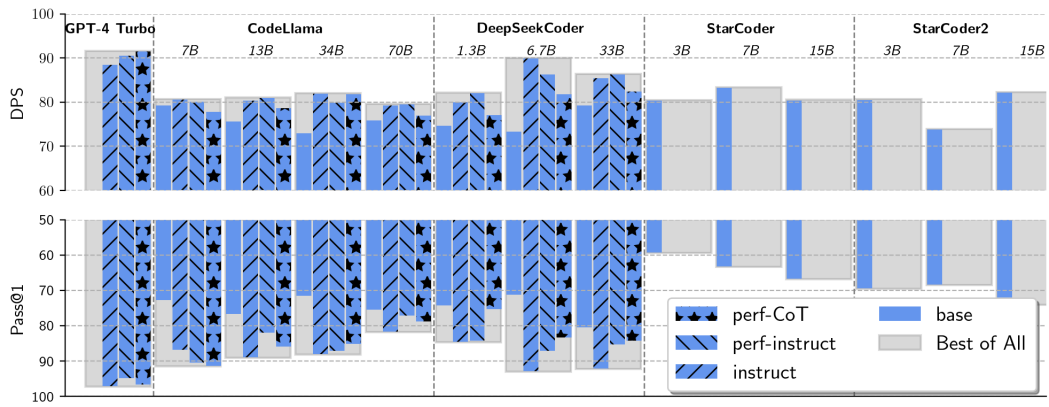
GPT-4 Turbo
CodeLlama
7B
13B
34B
70B
DeepSeekCoder
1.3B
6.7B
33B
StarCoder
3B
7B
15B
StarCoder2
3B
7B
15B
DPS
100
90
80
70
60
Pass@1
50
60
70
80
90
100
perf-CoT
perf-instruct
instruct
base
Best of All